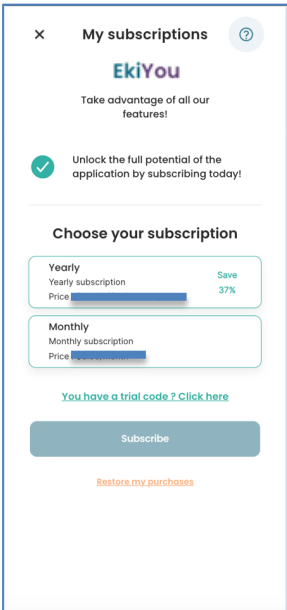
×

My subscriptions

?

EkiYou

Take advantage of all our features!

Unlock the full potential of the application by subscribing today!

Choose your subscription

Yearly
Yearly subscription
Price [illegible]

Save 37%

Monthly
Monthly subscription
Price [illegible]

You have a trial code ? Click here

Subscribe

Restore my purchases